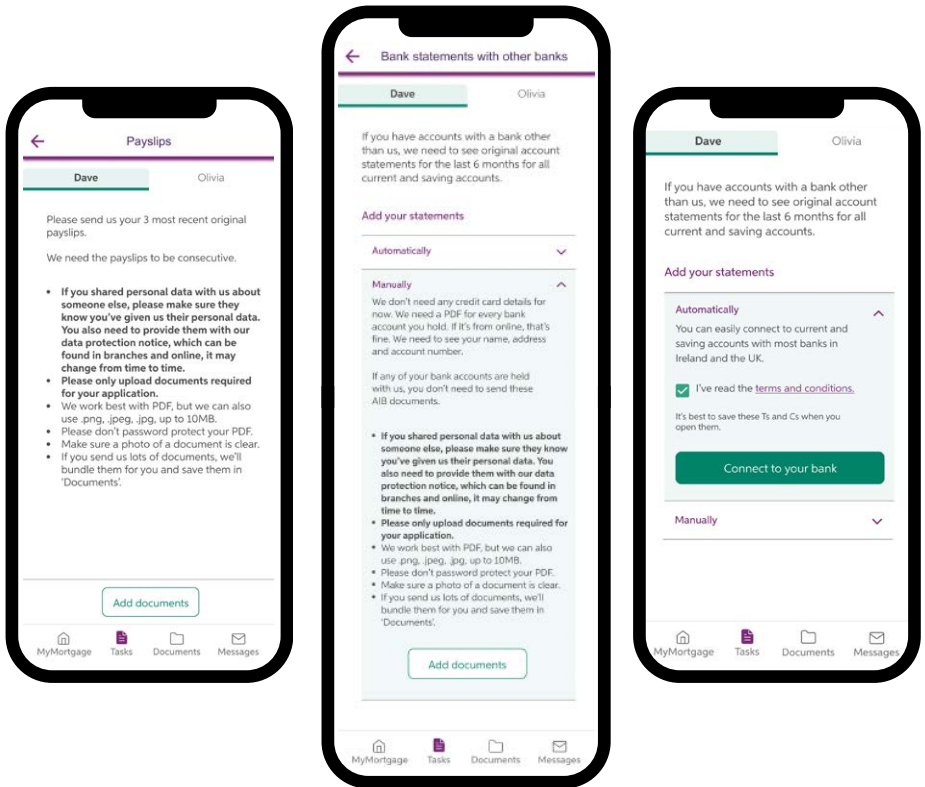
Payslips

Dave

Olivia

Please send us your 3 most recent original payslips.

We need the payslips to be consecutive.

- **If you shared personal data with us about someone else, please make sure they know you've given us their personal data. You also need to provide them with our data protection notice, which can be found in branches and online, it may change from time to time.**
- **Please only upload documents required for your application.**
- We work best with PDF, but we can also use .png, .jpeg, .jpg, up to 10MB.
- Please don't password protect your PDF.
- Make sure a photo of a document is clear.
- If you send us lots of documents, we'll bundle them for you and save them in 'Documents'.

Add documents

MyMortgage Tasks Documents Messages

Bank statements with other banks

Dave

Olivia

If you have accounts with a bank other than us, we need to see original account statements for the last 6 months for all current and saving accounts.

Add your statements

Automatically

Manually

We don't need any credit card details for now. We need a PDF for every bank account you hold. If it's from online, that's fine. We need to see your name, address and account number.

If any of your bank accounts are held with us, you don't need to send these AIB documents.

- **If you shared personal data with us about someone else, please make sure they know you've given us their personal data. You also need to provide them with our data protection notice, which can be found in branches and online, it may change from time to time.**
- **Please only upload documents required for your application.**
- We work best with PDF, but we can also use .png, .jpeg, .jpg, up to 10MB.
- Please don't password protect your PDF.
- Make sure a photo of a document is clear.
- If you send us lots of documents, we'll bundle them for you and save them in 'Documents'.

Add documents

MyMortgage Tasks Documents Messages

Dave

Olivia

If you have accounts with a bank other than us, we need to see original account statements for the last 6 months for all current and saving accounts.

Add your statements

Automatically

You can easily connect to current and saving accounts with most banks in Ireland and the UK.

I've read the terms and conditions.

It's best to save these Ts and Cs when you open them.

Connect to your bank

Manually

MyMortgage Tasks Documents Messages